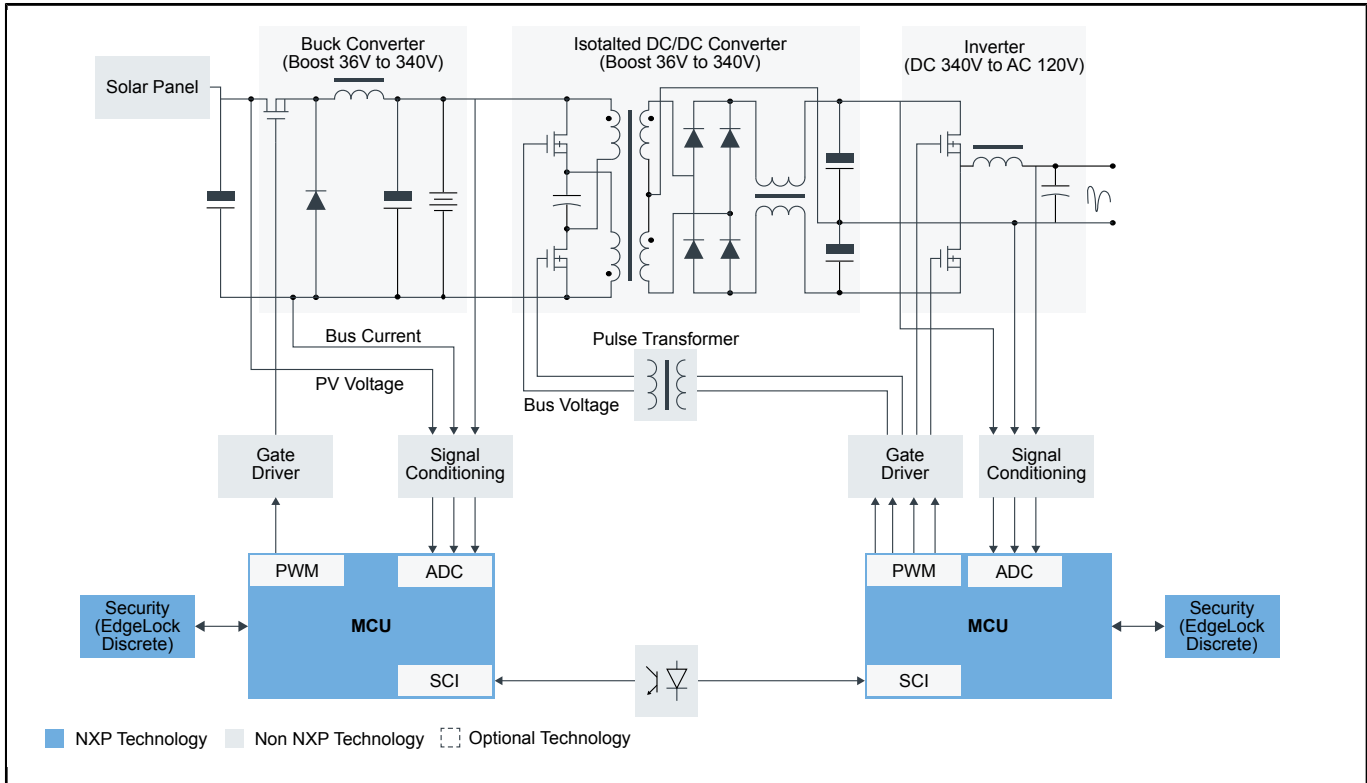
Solar Panel

Buck Converter
(Boost 36V to 340V)

Isotalted DC/DC Converter
(Boost 36V to 340V)

Inverter
(DC 340V to AC 120V)

Bus Current

PV Voltage

Pulse Transformer

Bus Voltage

Gate Driver

Signal Conditioning

Gate Driver

Signal Conditioning

PWM

ADC

MCU

SCI

PWM

ADC

MCU

SCI

Security (EdgeLock Discrete)

Security (EdgeLock Discrete)

NXP Technology

Non NXP Technology

Optional Technology